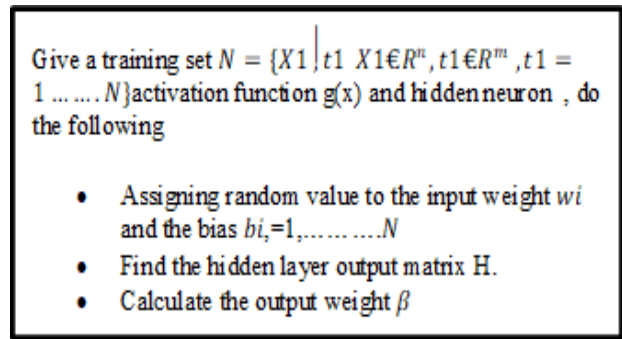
Give a training set $N = \{X1 | t1 \ X1 € R^n, t1 € R^m, t1 = 1 \ldots\ldots N\}$activation function g(x) and hidden neuron , do the following

- Assigning random value to the input weight $wi$ and the bias $bi$,=1,………..$N$
- Find the hidden layer output matrix H.
- Calculate the output weight $\beta$